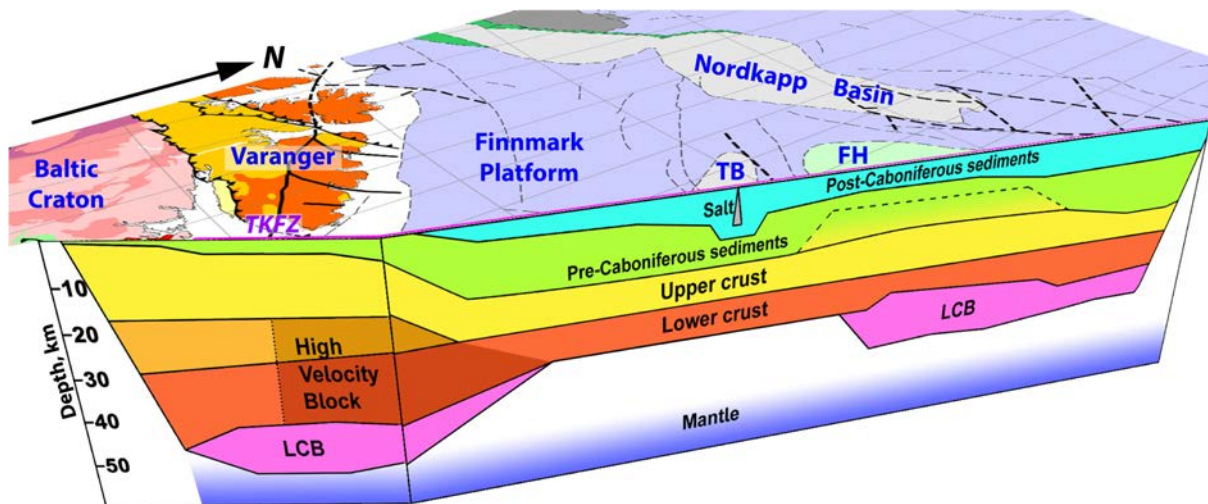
N

Nordkapp Basin

Baltic Craton

Varanger

Finnmark Platform

TB

FH

Post-Caboniferous sediments

Salt

TKFZ

Pre-Caboniferous sediments

Upper crust

Lower crust

LCB

Depth, km

-10

-20

-30

-40

-50

High Velocity Block

Mantle

LCB